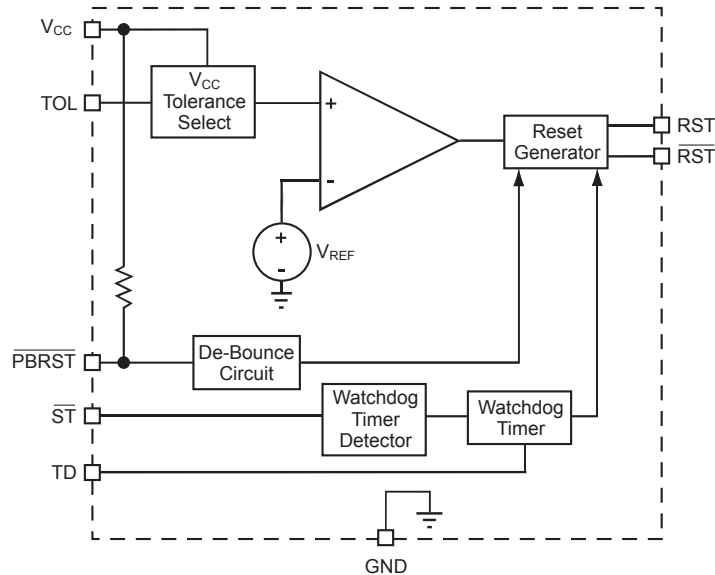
$V_{CC}$

TOL

$V_{CC}$ Tolerance Select

+

-

+

-

$V_{REF}$

Reset Generator

RST

$\overline{RST}$

$\overline{PBRST}$

De-Bounce Circuit

$\overline{ST}$

Watchdog Timer Detector

Watchdog Timer

TD

GND